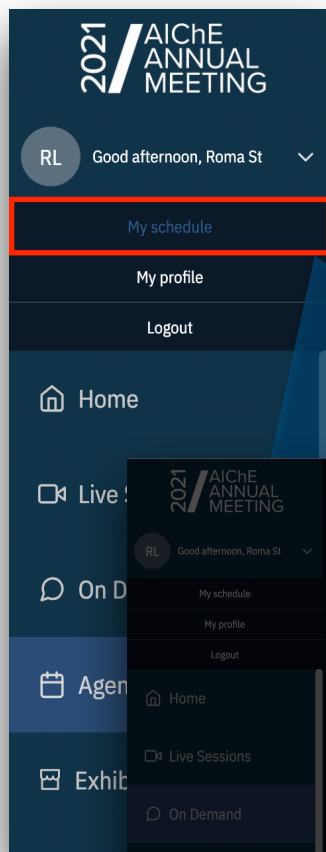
2021 AIChE ANNUAL MEETING

RL Good afternoon, Roma St

My schedule

My profile

Logout

Home

Live S

On D

Agen

Exhib

2021 AIChE ANNUAL MEETING

RL Good afternoon, Roma St

My schedule

My profile

Logout

Home

Live Sessions

On Demand